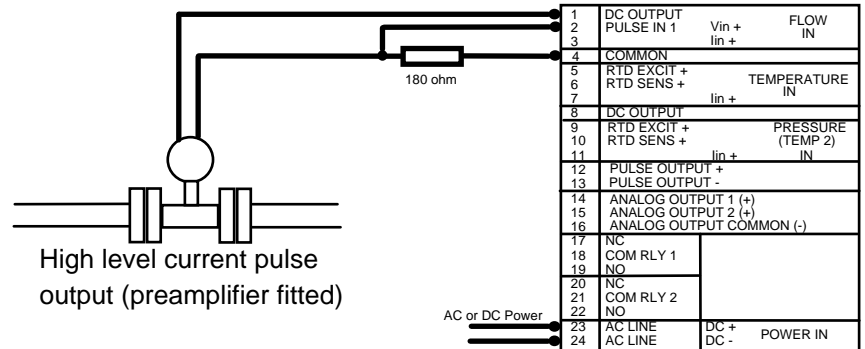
180 ohm

High level current pulse output (preamplifier fitted)

AC or DC Power

1 DC OUTPUT
2 PULSE IN 1 Vin +
3 Iin +
FLOW IN
4 COMMON
5 RTD EXCIT +
6 RTD SENS +
7 Iin +
TEMPERATURE IN
8 DC OUTPUT
9 RTD EXCIT +
10 RTD SENS +
11 Iin +
PRESSURE (TEMP 2) IN
12 PULSE OUTPUT +
13 PULSE OUTPUT -
14 ANALOG OUTPUT 1 (+)
15 ANALOG OUTPUT 2 (+)
16 ANALOG OUTPUT COMMON (-)
17 NC
18 COM RLY 1
19 NO
20 NC
21 COM RLY 2
22 NO
23 AC LINE DC +
24 AC LINE DC -
POWER IN